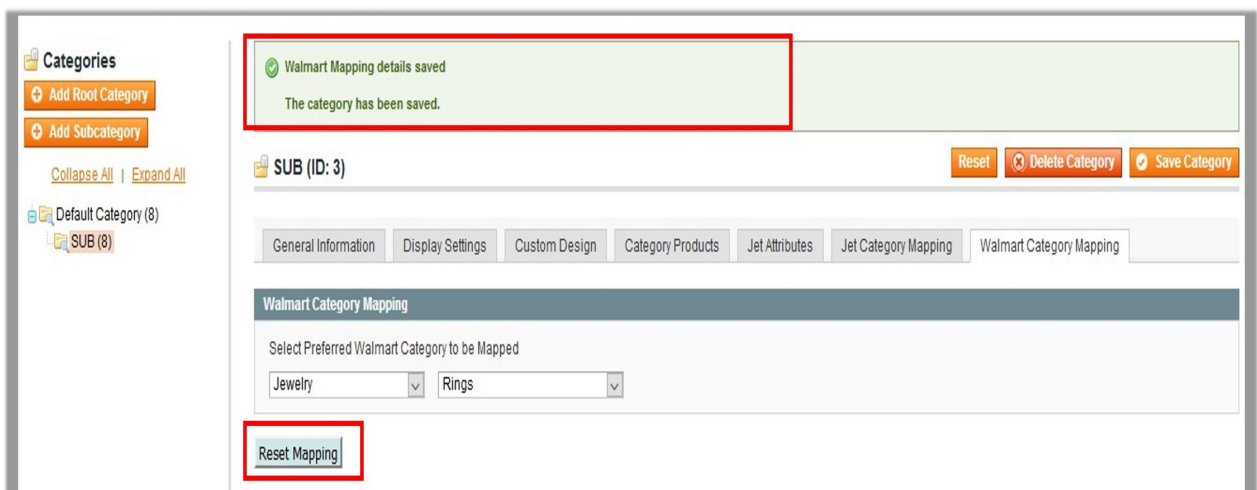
Categories
Add Root Category
Add Subcategory
Collapse All | Expand All
Default Category (8)
SUB (8)

Walmart Mapping details saved
The category has been saved.

SUB (ID: 3)
Reset
Delete Category
Save Category

General Information
Display Settings
Custom Design
Category Products
Jet Attributes
Jet Category Mapping
Walmart Category Mapping

Walmart Category Mapping
Select Preferred Walmart Category to be Mapped
Jewelry
Rings

Reset Mapping